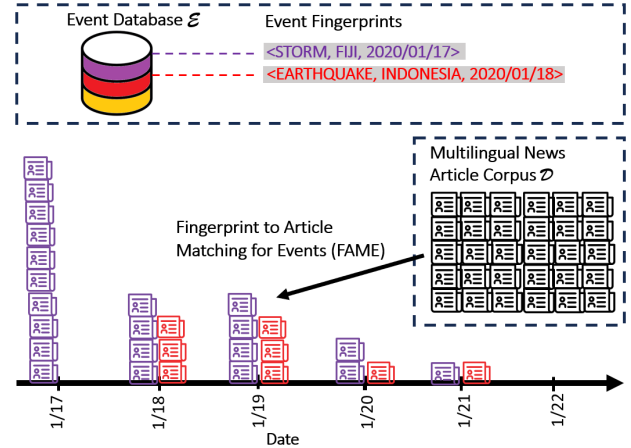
Event Database $\mathcal{E}$

Event Fingerprints

<STORM, FIJI, 2020/01/17>

<EARTHQUAKE, INDONESIA, 2020/01/18>

Multilingual News Article Corpus $\mathcal{D}$

Fingerprint to Article Matching for Events (FAME)

1/17

1/18

1/19

1/20

1/21

1/22

Date